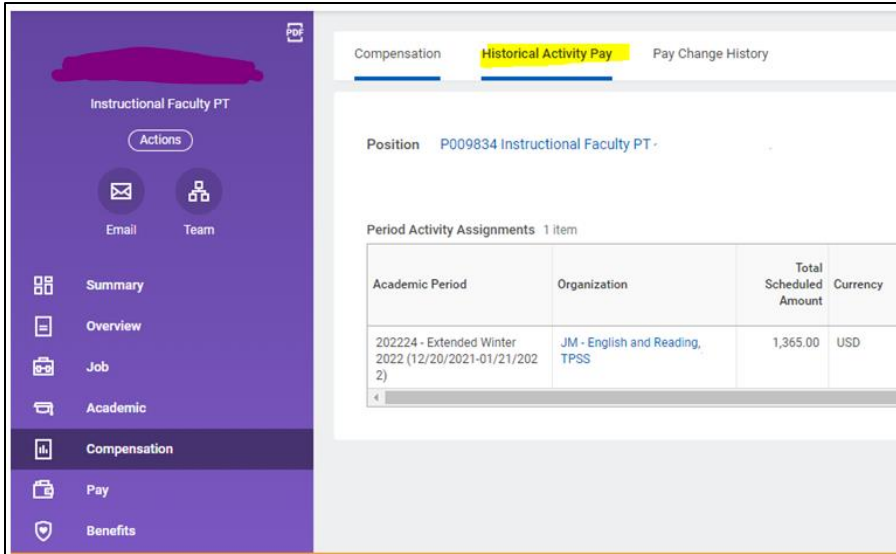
PDF

Instructional Faculty PT

Actions

Email Team

Summary
Overview
Job
Academic
Compensation
Pay
Benefits

Compensation Historical Activity Pay Pay Change History

Position P009834 Instructional Faculty PT -

Period Activity Assignments 1 item

| Academic Period | Organization | Total Scheduled Amount | Currency |
|---|---|---|---|
| 202224 - Extended Winter 2022 (12/20/2021-01/21/2022) | JM - English and Reading, TPSS | 1,365.00 | USD |